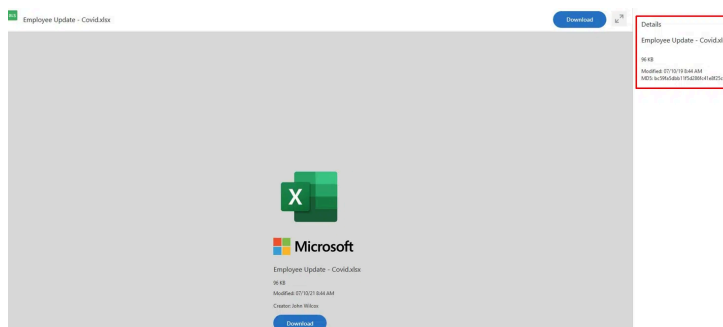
Employee Update - Covid.xlsx

Download

Details

Employee Update - Covid.xl

96 KB

Modified: 07/10/19 8:44 AM

MD5: bc59fa5dbb11f5a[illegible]

X

Microsoft

Employee Update - Covid.xlsx

96 KB

Modified: 07/10/21 8:44 AM

Creator: John Wilcox

Download